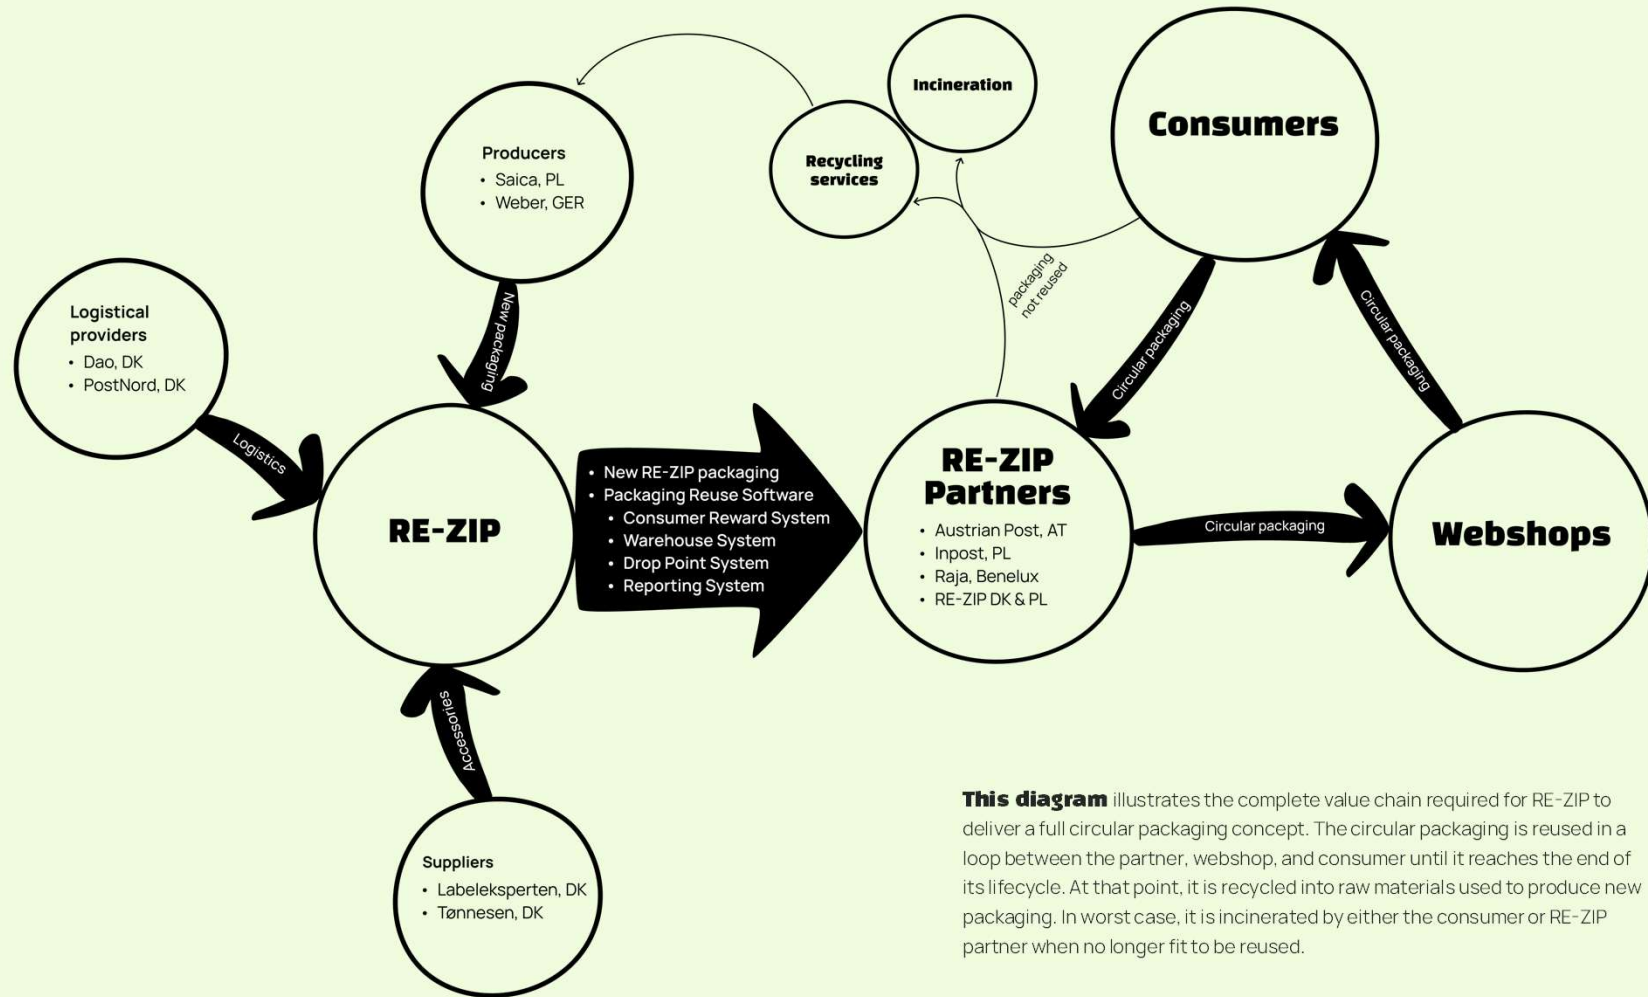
Incineration

Recycling services

Consumers

Producers
- Saica, PL
- Weber, GER

Logistical providers
- Dao, DK
- PostNord, DK

New packaging

Logistics

packaging not reused

Circular packaging

Circular packaging

RE-ZIP

- New RE-ZIP packaging
- Packaging Reuse Software
  - Consumer Reward System
  - Warehouse System
  - Drop Point System
  - Reporting System

RE-ZIP Partners
- Austrian Post, AT
- Inpost, PL
- Raja, Benelux
- RE-ZIP DK & PL

Circular packaging

Webshops

Accessories

Suppliers
- Labeleksperten, DK
- Tønnesen, DK

**This diagram** illustrates the complete value chain required for RE-ZIP to deliver a full circular packaging concept. The circular packaging is reused in a loop between the partner, webshop, and consumer until it reaches the end of its lifecycle. At that point, it is recycled into raw materials used to produce new packaging. In worst case, it is incinerated by either the consumer or RE-ZIP partner when no longer fit to be reused.